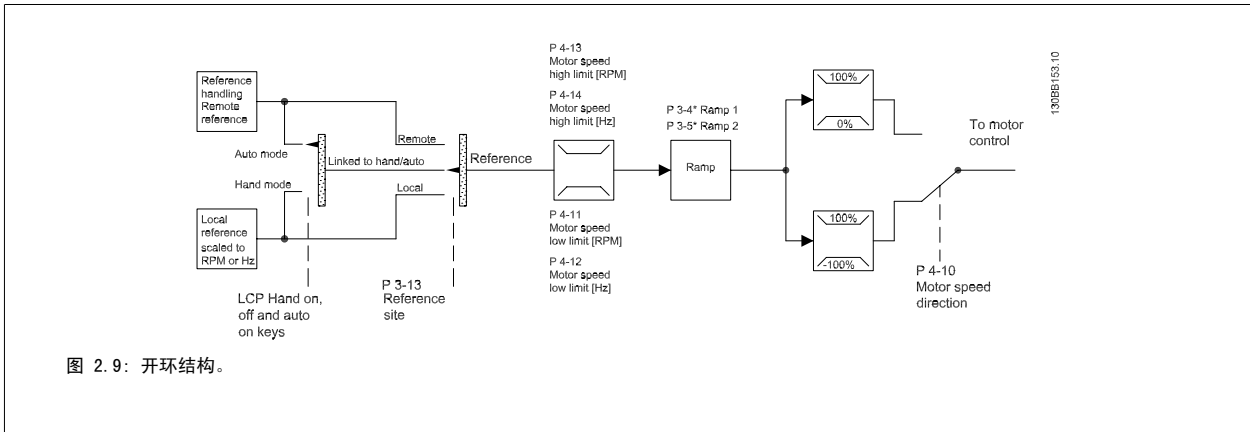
Reference handling Remote reference

Auto mode

Hand mode

Local reference scaled to RPM or Hz

Remote

Linked to hand/auto

Local

Reference

LCP Hand on, off and auto on keys

P 3-13 Reference site

P 4-13 Motor speed high limit [RPM]

P 4-14 Motor speed high limit [Hz]

P 4-11 Motor speed low limit [RPM]

P 4-12 Motor speed low limit [Hz]

P 3-4* Ramp 1
P 3-5* Ramp 2

Ramp

100%

0%

100%

-100%

To motor control

P 4-10 Motor speed direction

130BB153.10

图 2.9: 开环结构。